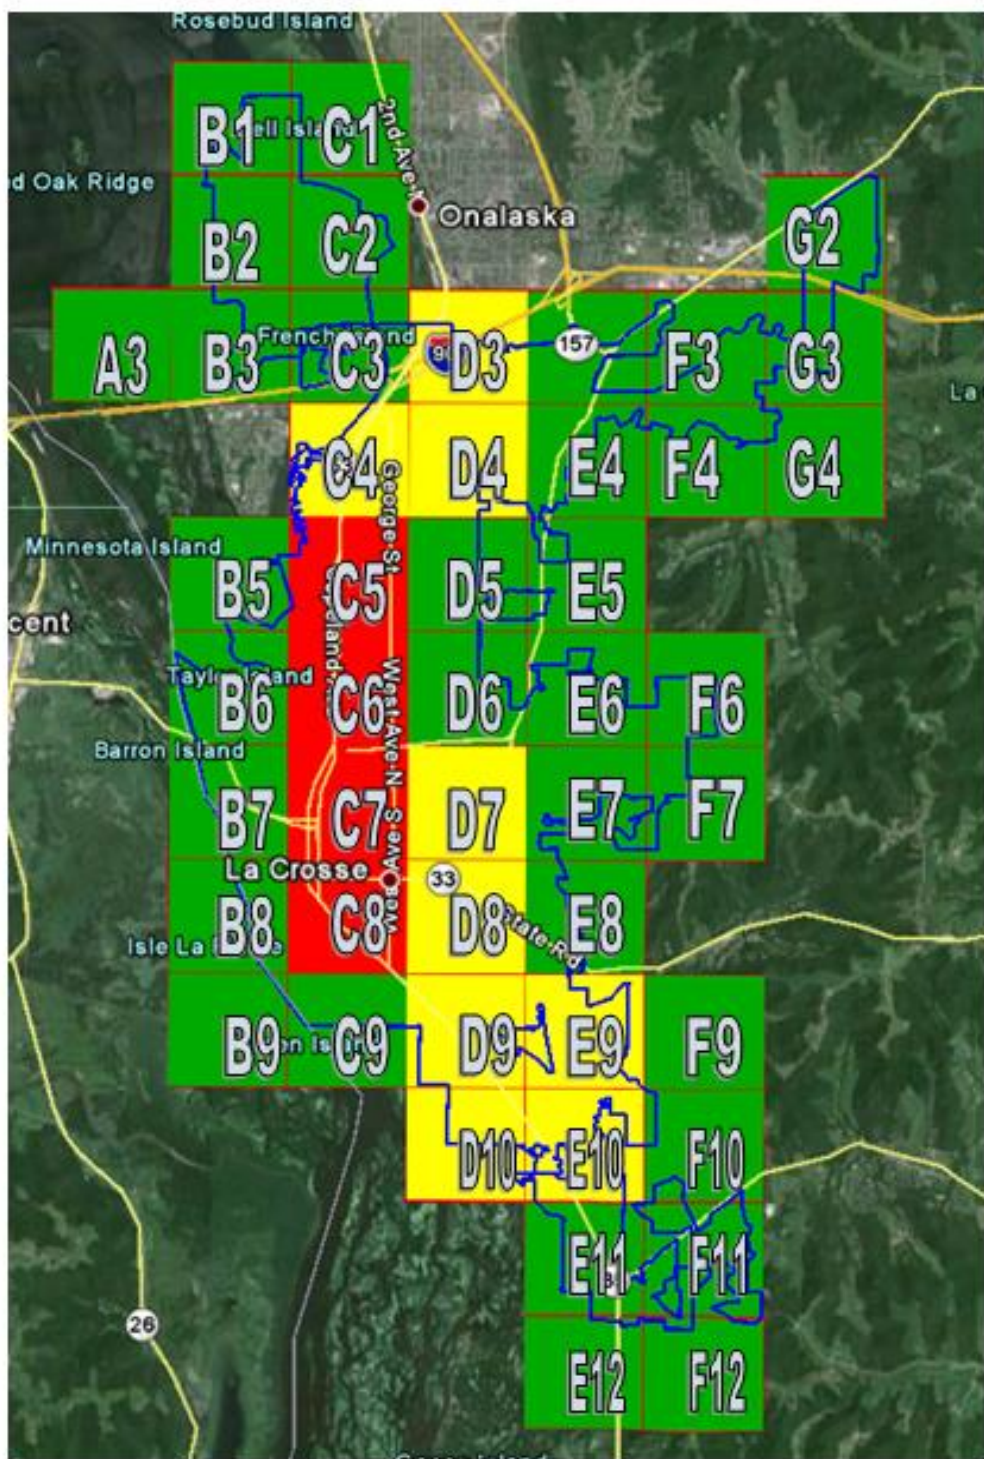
Rosebud Island
B1 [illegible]ell Island C1 2nd Ave
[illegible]d Oak Ridge
Onalaska
B2 C2
G2
A3 B3 French Island C3 D3 157 F3 G3
La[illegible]
C4 George St D4 E4 F4 G4
Minnesota Island
B5 C5 D5 E5
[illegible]cent
Taylor Island B6 C6 West Ave N D6 E6 F6
Barron Island
B7 C7 D7 E7 F7
La Crosse West Ave S 33
Isle La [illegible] B8 C8 D8 State Rd E8
B9 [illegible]n Island C9 D9 E9 F9
D10 E10 F10
E11 F11
26
E12 F12
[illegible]